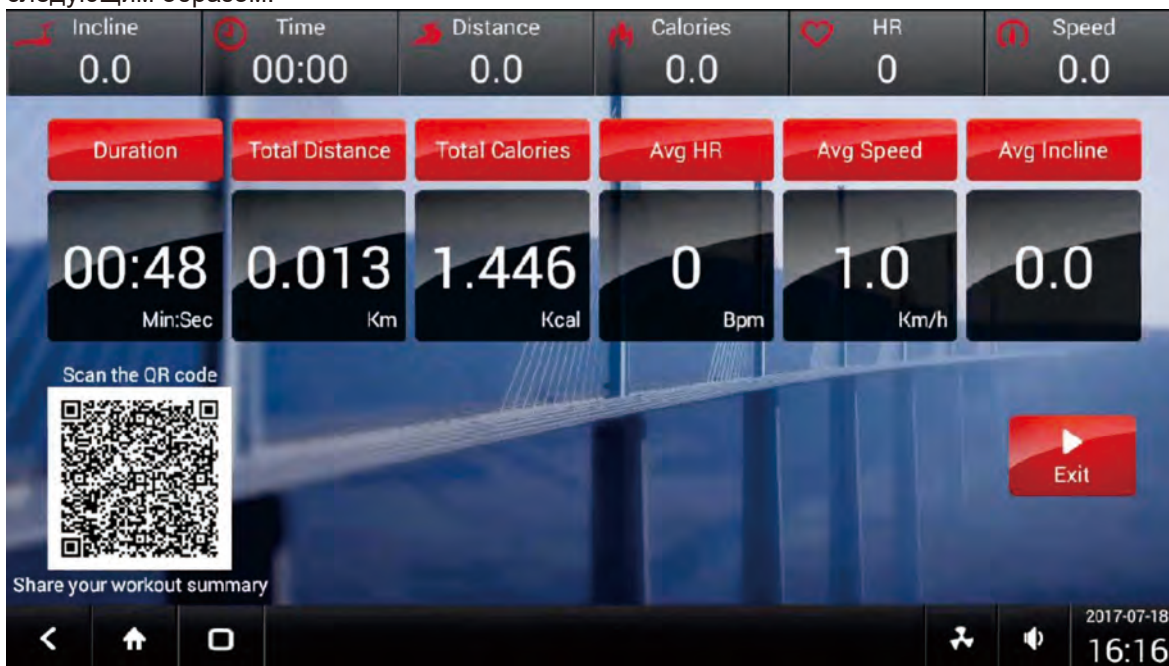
следующим образом:

Incline 0.0
Time 00:00
Distance 0.0
Calories 0.0
HR 0
Speed 0.0

| Duration | Total Distance | Total Calories | Avg HR | Avg Speed | Avg Incline |
|---|---|---|---|---|---|
| 00:48 Min:Sec | 0.013 Km | 1.446 Kcal | 0 Bpm | 1.0 Km/h | 0.0 |

Scan the QR code

Share your workout summary

Exit

2017-07-18
16:16